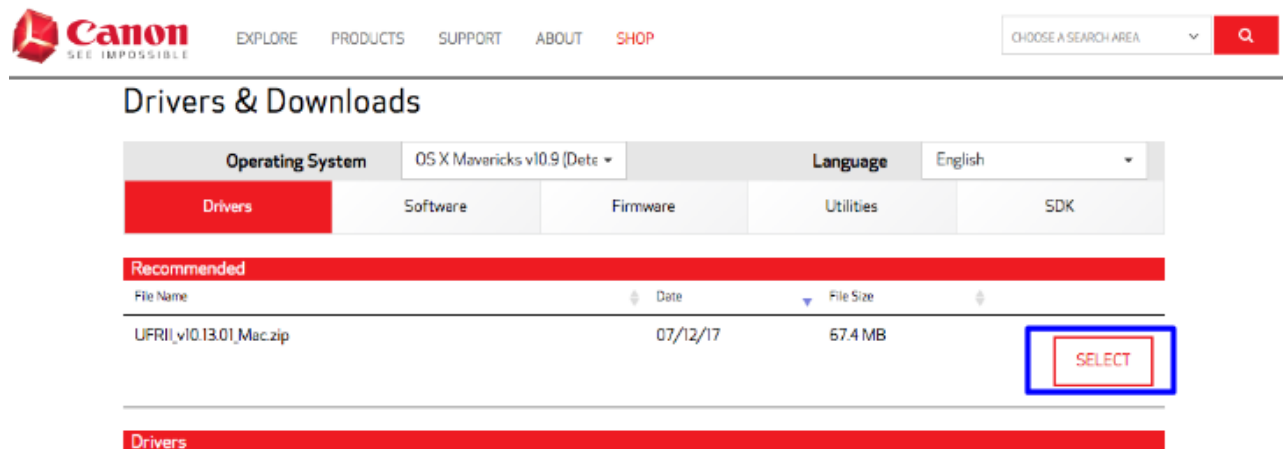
Canon
SEE IMPOSSIBLE

EXPLORE PRODUCTS SUPPORT ABOUT SHOP

CHOOSE A SEARCH AREA

Drivers & Downloads

Operating System OS X Mavericks v10.9 (Dete
Language English

| Drivers | Software | Firmware | Utilities | SDK |
|---|---|---|---|---|

Recommended

| File Name | Date | File Size | |
|---|---|---|---|
| UFRII_v10.13.01_Mac.zip | 07/12/17 | 67.4 MB | SELECT |

Drivers